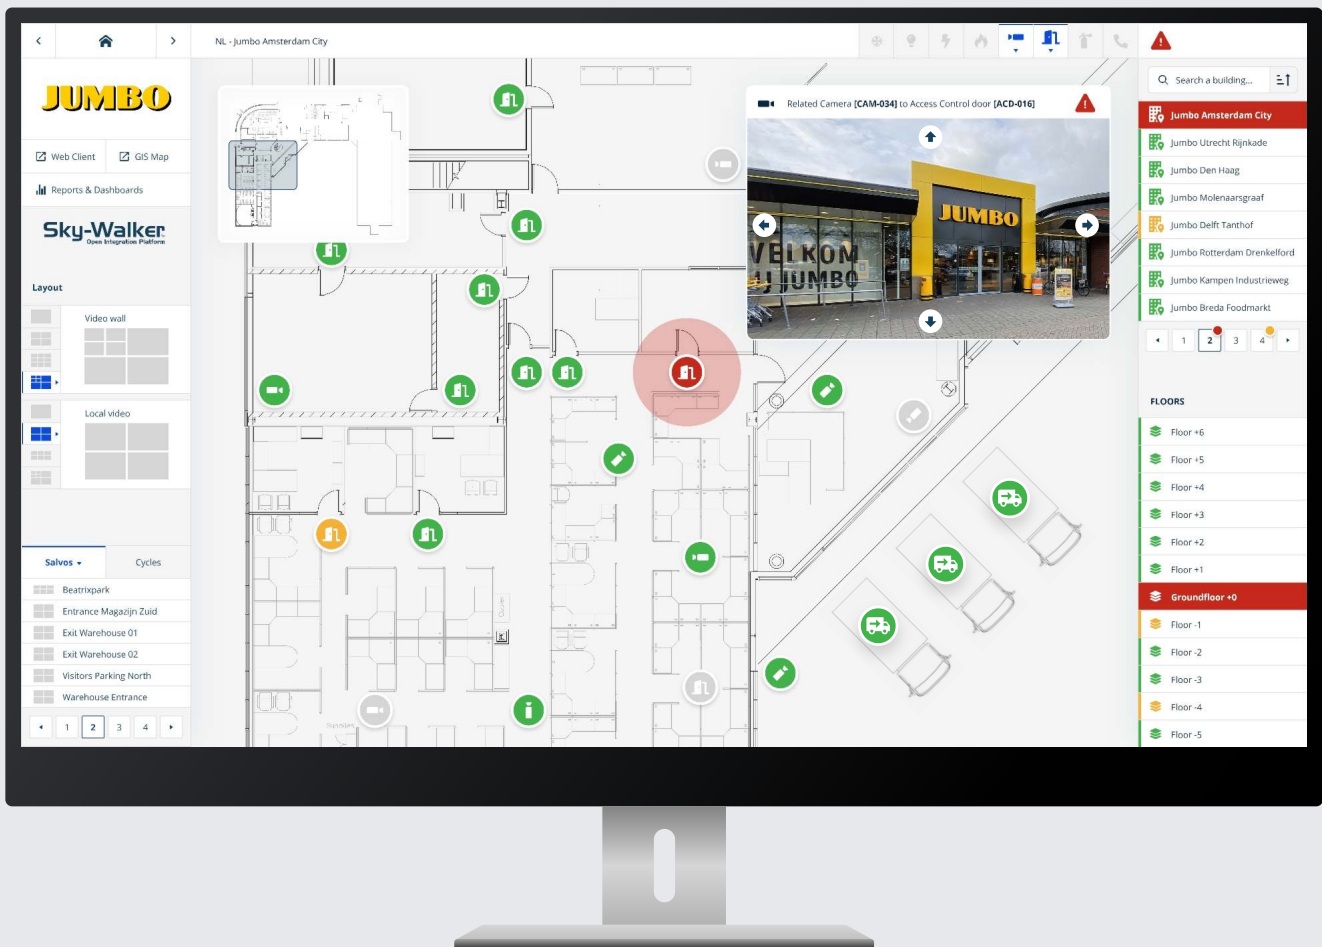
NL - Jumbo Amsterdam City

JUMBO

Web Client
GIS Map
Reports & Dashboards

Sky-Walker
Open Integration Platform

Layout
Video wall
Local video

Salvos
Cycles
Beatrixpark
Entrance Magazijn Zuid
Exit Warehouse 01
Exit Warehouse 02
Visitors Parking North
Warehouse Entrance
1 2 3 4

Related Camera [CAM-034] to Access Control door [ACD-016]

JUMBO
VELKOM
IJ JUMBO

Search a building...
Jumbo Amsterdam City
Jumbo Utrecht Rijnkade
Jumbo Den Haag
Jumbo Molenaarsgraaf
Jumbo Delft Tanthof
Jumbo Rotterdam Drenkelford
Jumbo Kampen Industrieweg
Jumbo Breda Foodmarkt
1 2 3 4

FLOORS
Floor +6
Floor +5
Floor +4
Floor +3
Floor +2
Floor +1
Groundfloor +0
Floor -1
Floor -2
Floor -3
Floor -4
Floor -5